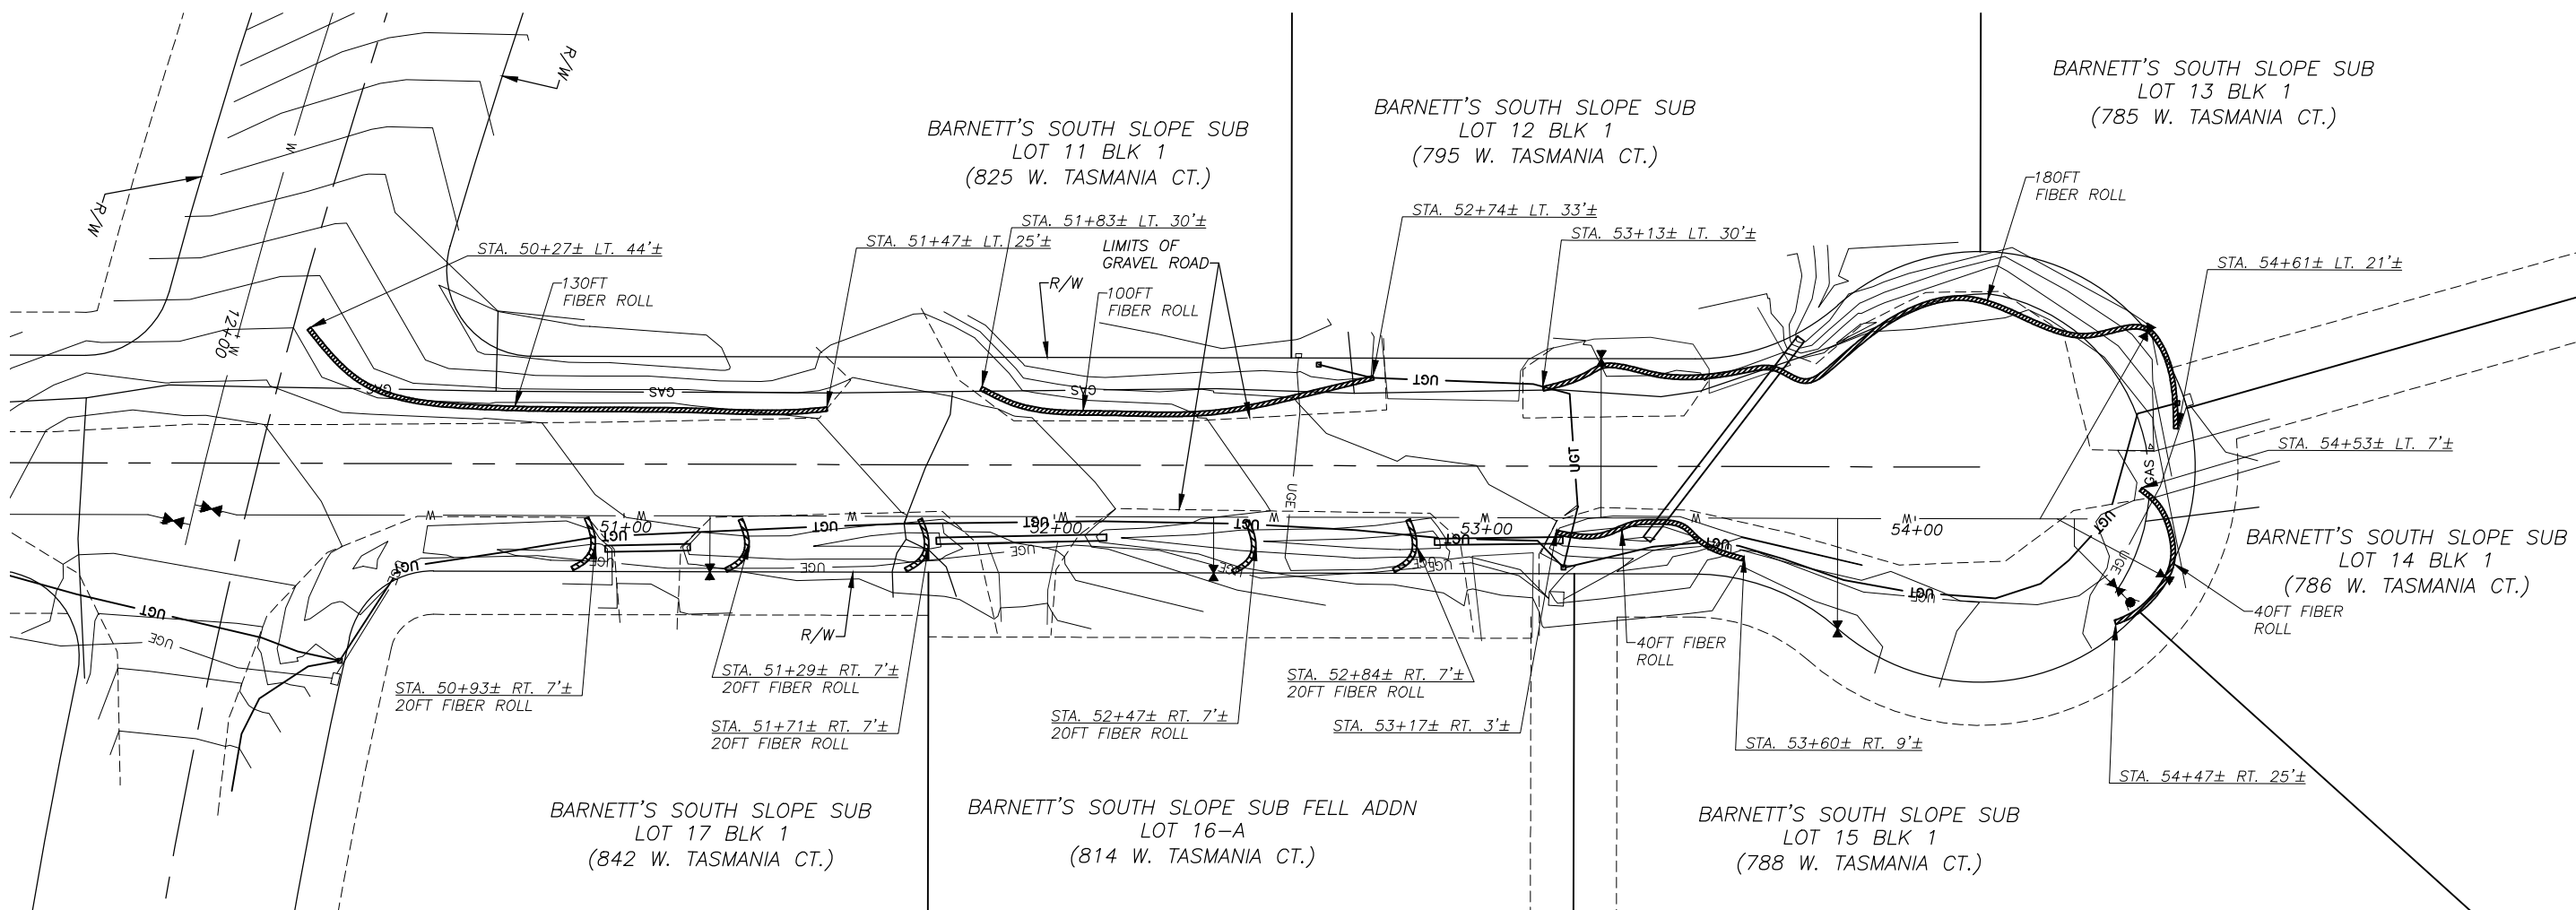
BARNETT'S SOUTH SLOPE SUB
LOT 11 BLK 1
(825 W. TASMANIA CT.)

BARNETT'S SOUTH SLOPE SUB
LOT 12 BLK 1
(795 W. TASMANIA CT.)

BARNETT'S SOUTH SLOPE SUB
LOT 13 BLK 1
(785 W. TASMANIA CT.)

R/W

R/W

W

12+00

STA. 50+27± LT. 44'±

130FT
FIBER ROLL

STA. 51+47± LT. 25'±

STA. 51+83± LT. 30'±

LIMITS OF
GRAVEL ROAD

R/W

100FT
FIBER ROLL

STA. 52+74± LT. 33'±

STA. 53+13± LT. 30'±

180FT
FIBER ROLL

STA. 54+61± LT. 21'±

STA. 54+53± LT. 7'±

GAS

GAS

UGT

UGT

GAS

UGE

W

51+00

52+00

53+00

54+00

UGT

UGE

R/W

BARNETT'S SOUTH SLOPE SUB
LOT 14 BLK 1
(786 W. TASMANIA CT.)

40FT FIBER
ROLL

40FT FIBER
ROLL

STA. 50+93± RT. 7'±
20FT FIBER ROLL

STA. 51+29± RT. 7'±
20FT FIBER ROLL

STA. 51+71± RT. 7'±
20FT FIBER ROLL

STA. 52+47± RT. 7'±
20FT FIBER ROLL

STA. 52+84± RT. 7'±
20FT FIBER ROLL

STA. 53+17± RT. 3'±

STA. 53+60± RT. 9'±

STA. 54+47± RT. 25'±

BARNETT'S SOUTH SLOPE SUB
LOT 17 BLK 1
(842 W. TASMANIA CT.)

BARNETT'S SOUTH SLOPE SUB FELL ADDN
LOT 16–A
(814 W. TASMANIA CT.)

BARNETT'S SOUTH SLOPE SUB
LOT 15 BLK 1
(788 W. TASMANIA CT.)